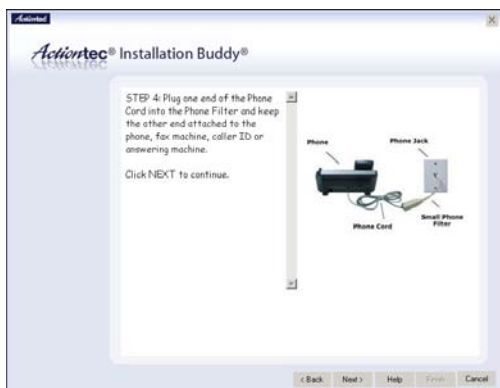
Actiontec

Actiontec® Installation Buddy®

STEP 4: Plug one end of the Phone Cord into the Phone Filter and keep the other end attached to the phone, fax machine, caller ID or answering machine.

Click NEXT to continue.

Phone

Phone Jack

Small Phone Filter

Phone Cord

< Back Next > Help Finish Cancel